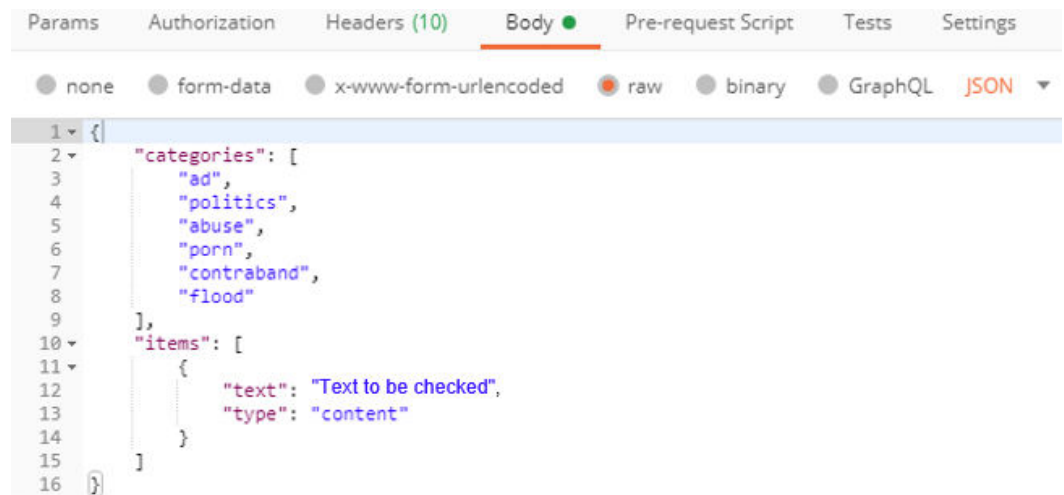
Params Authorization Headers (10) Body ● Pre-request Script Tests Settings

none form-data x-www-form-urlencoded raw binary GraphQL JSON ▼

```
1  {
2      "categories": [
3          "ad",
4          "politics",
5          "abuse",
6          "porn",
7          "contraband",
8          "flood"
9      ],
10     "items": [
11         {
12             "text": "Text to be checked",
13             "type": "content"
14         }
15     ]
16 }
```